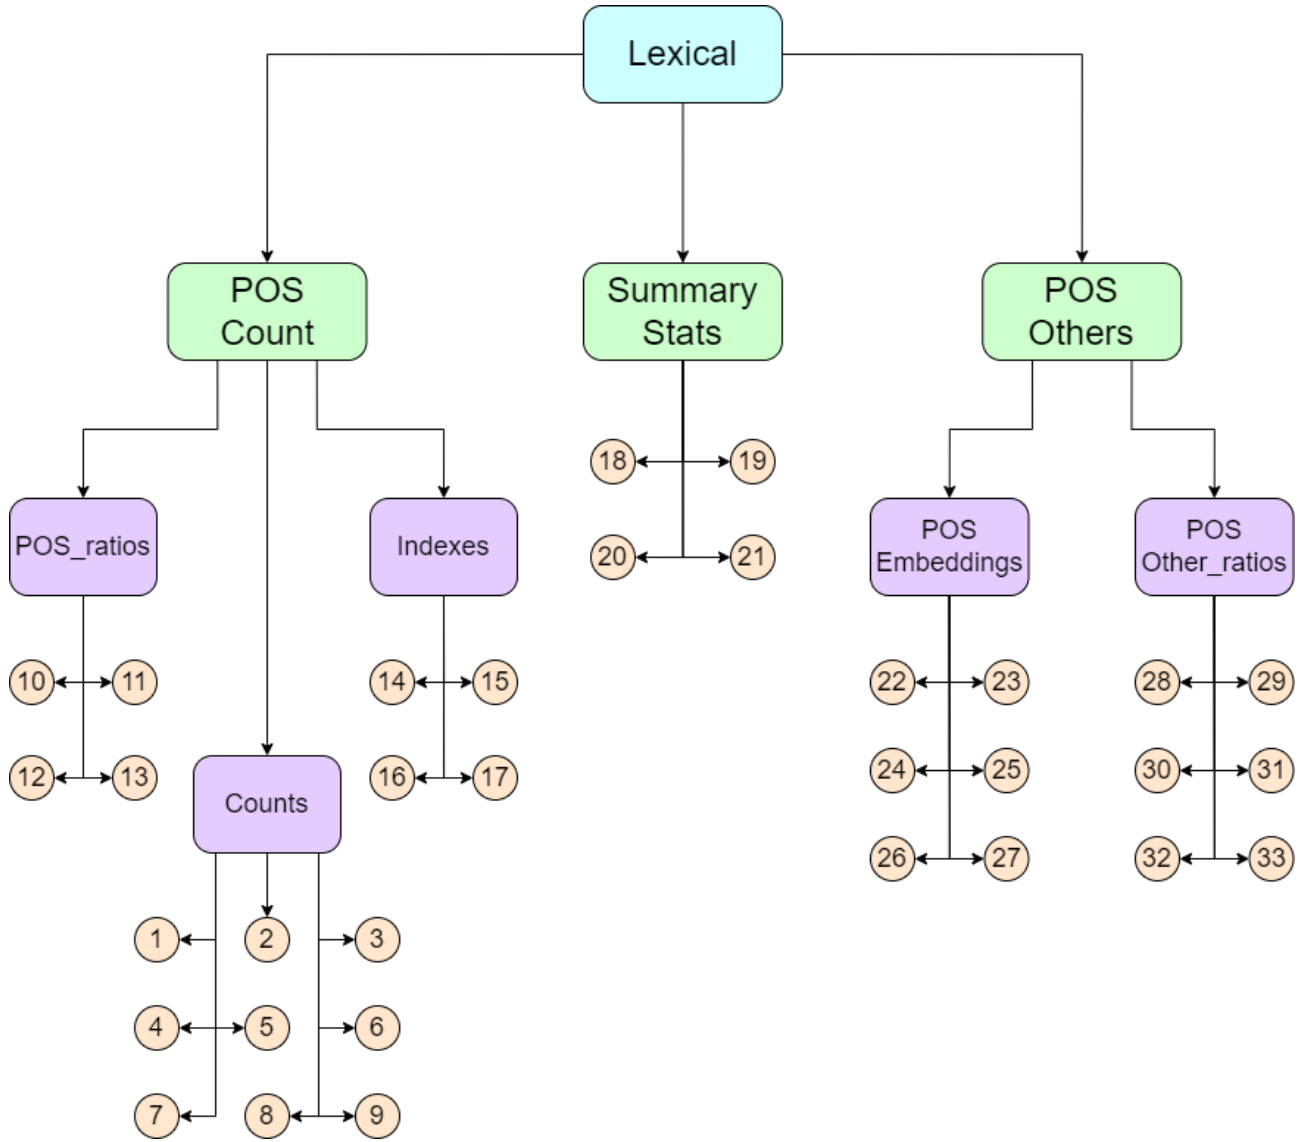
Lexical

POS Count

Summary Stats

POS Others

POS_ratios

Indexes

18 19

20 21

POS Embeddings

POS Other_ratios

10 11

12 13

14 15

16 17

22 23

24 25

26 27

28 29

30 31

32 33

Counts

1 2 3

4 5 6

7 8 9